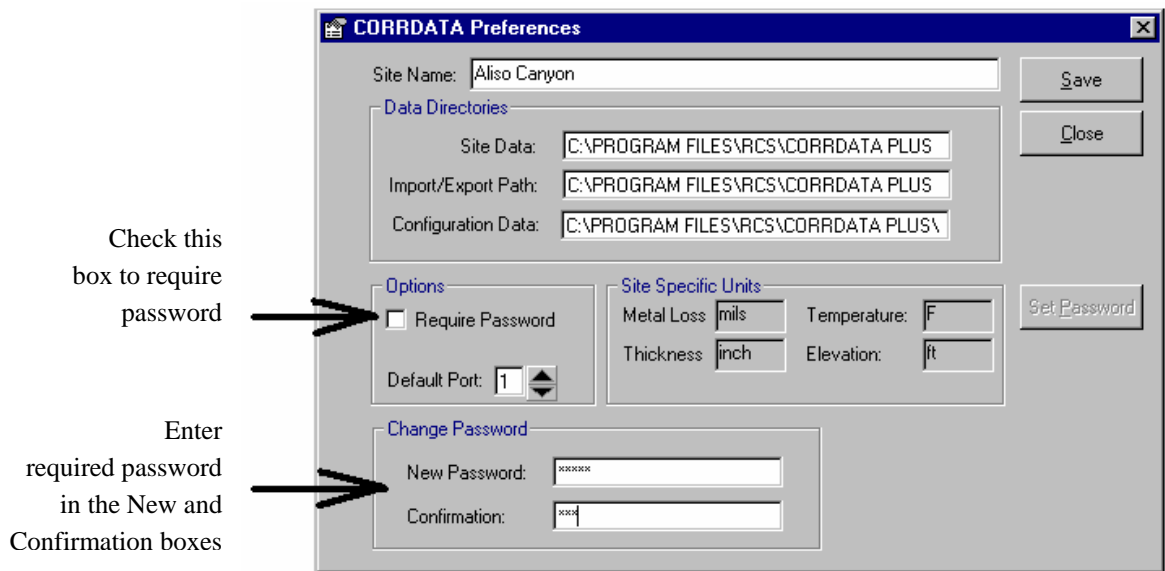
CORRDATA Preferences

Site Name: Aliso Canyon

Save

Close

Data Directories

Site Data: C:\PROGRAM FILES\RCS\CORRDATA PLUS

Import/Export Path: C:\PROGRAM FILES\RCS\CORRDATA PLUS

Configuration Data: C:\PROGRAM FILES\RCS\CORRDATA PLUS\

Check this box to require password

Options

Require Password

Default Port: 1

Site Specific Units

Metal Loss mils

Temperature: F

Thickness inch

Elevation: ft

Set Password

Enter required password in the New and Confirmation boxes

Change Password

New Password: *****

Confirmation: ***